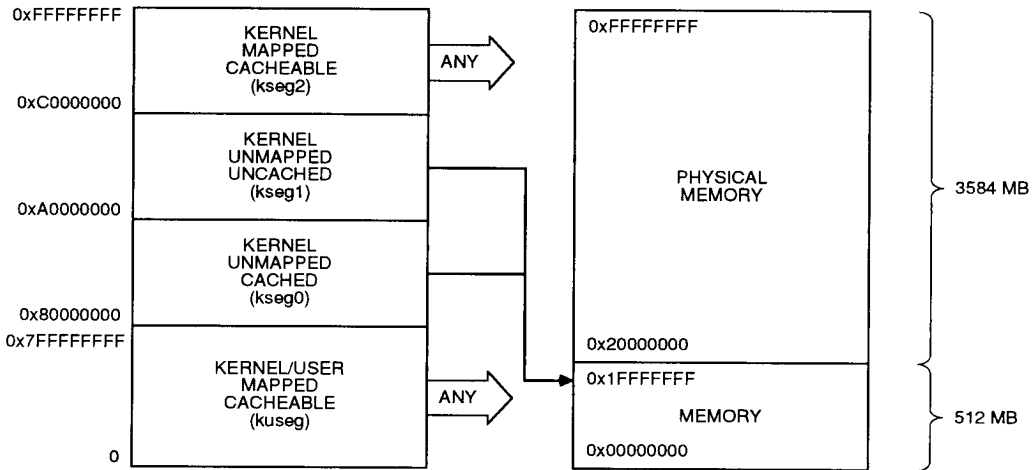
0xFFFFFFFF

KERNEL MAPPED CACHEABLE (kseg2)

ANY

0xC0000000

KERNEL UNMAPPED UNCACHED (kseg1)

0xA0000000

KERNEL UNMAPPED CACHED (kseg0)

0x80000000

0x7FFFFFFF

KERNEL/USER MAPPED CACHEABLE (kuseg)

ANY

0

0xFFFFFFFF

PHYSICAL MEMORY

0x20000000

0x1FFFFFFF

MEMORY

0x00000000

3584 MB

512 MB